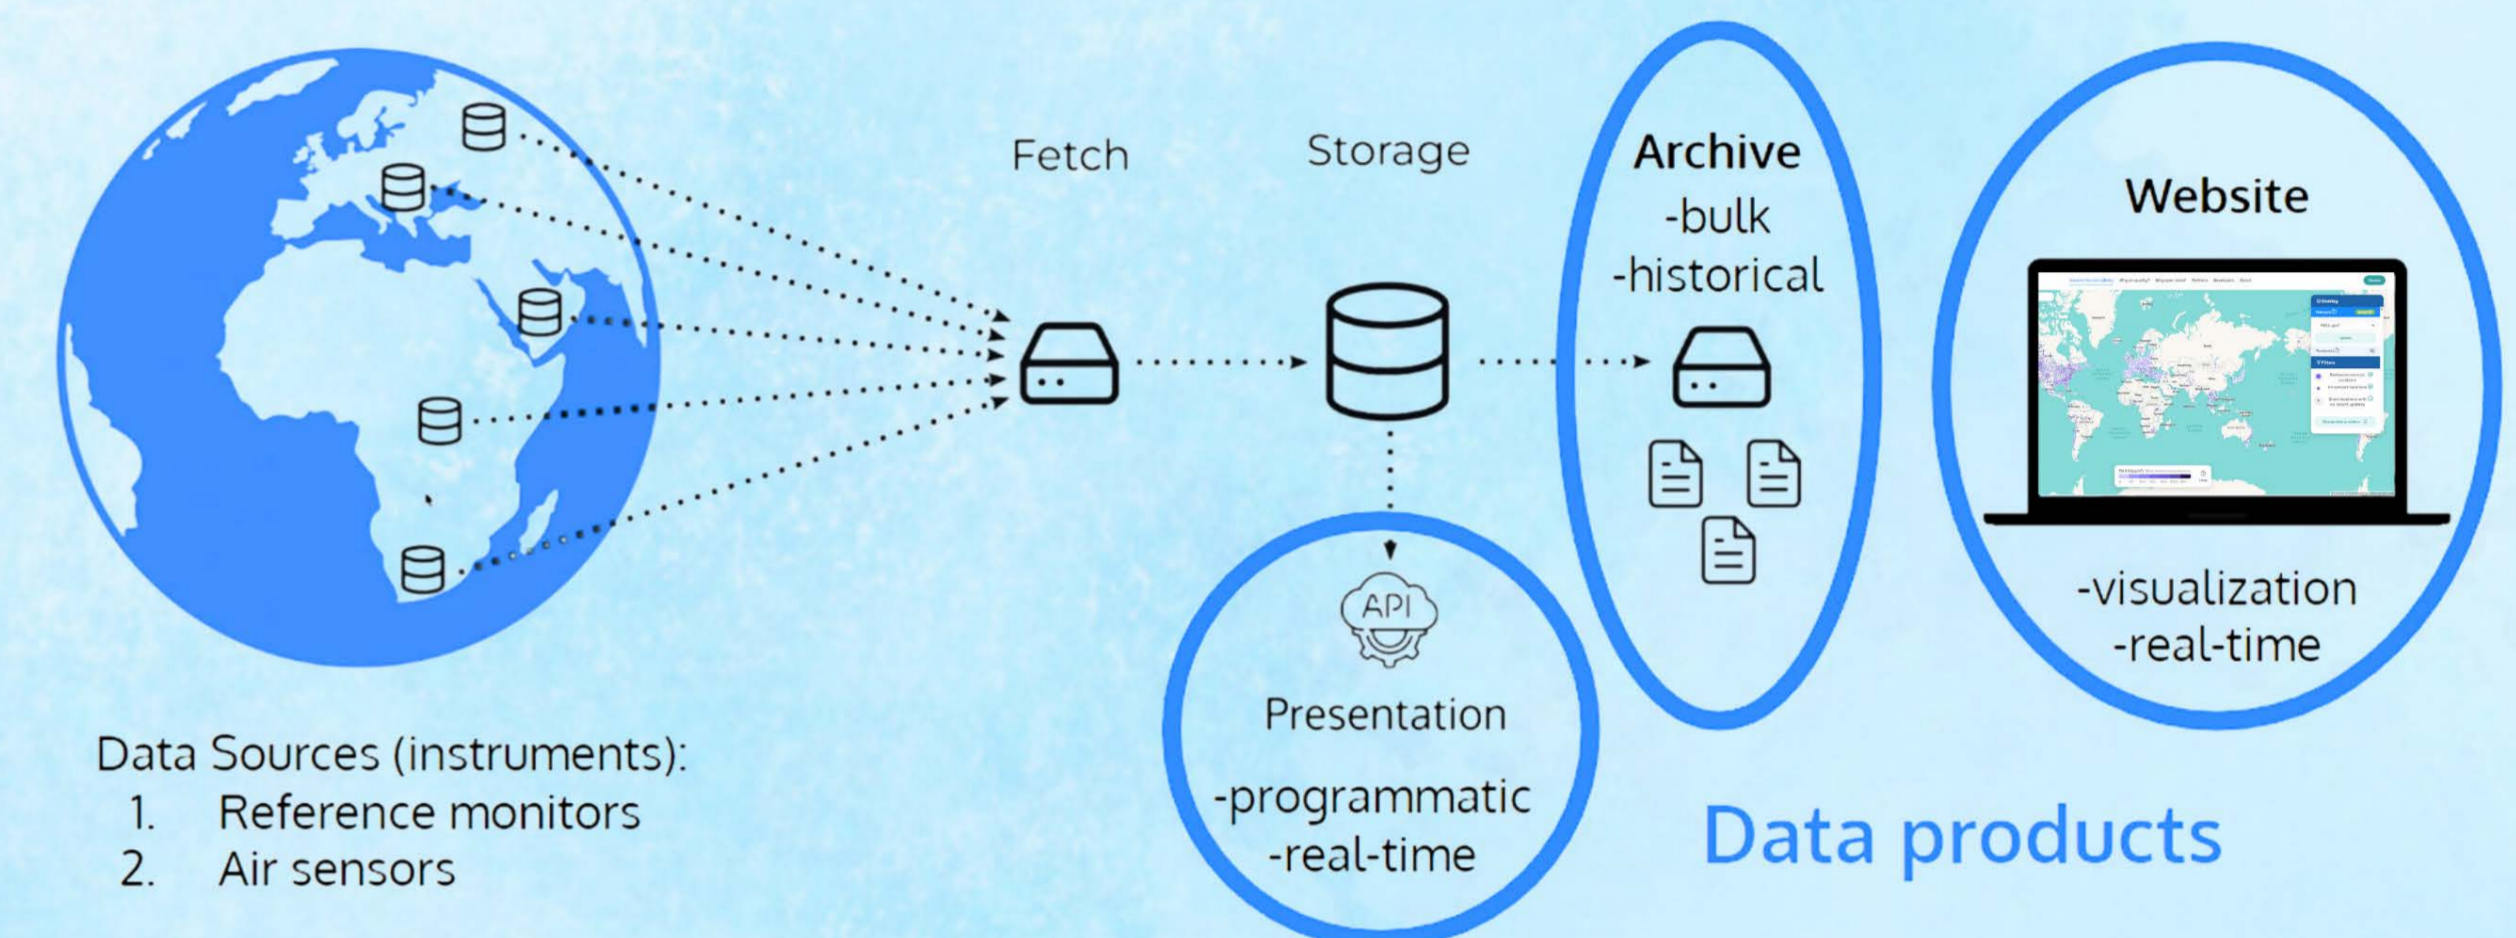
Fetch

Storage

Archive
-bulk
-historical

Website

API

Presentation

-programmatic
-real-time

-visualization
-real-time

Data products

Data Sources (instruments):
1. Reference monitors
2. Air sensors